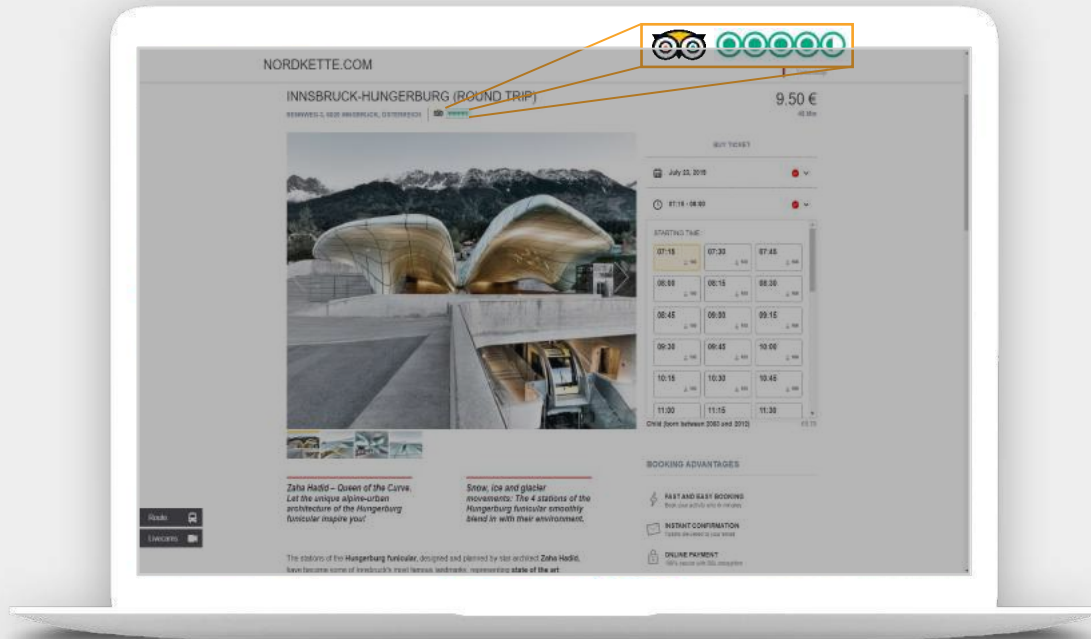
NORDKETTE.COM

INNSBRUCK-HUNGERBURG (ROUND TRIP)

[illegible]

9.50 €

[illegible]

BUY TICKET

July 23, 2019

07:15 - 08:00

STARTING TIME

| 07:15 | 07:30 | 07:45 |
|---|---|---|
| 08:00 | 08:15 | 08:30 |
| 08:45 | 09:00 | 09:15 |
| 09:30 | 09:45 | 10:00 |
| 10:15 | 10:30 | 10:45 |
| 11:00 | 11:15 | 11:30 |

Child (born between 2003 and 2012)

Zaha Hadid – Queen of the Curve. Let the unique alpine-urban architecture of the Hungerburg funicular inspire you!

Snow, ice and glacier movements: The 4 stations of the Hungerburg funicular smoothly blend in with their environment.

BOOKING ADVANTAGES

FAST AND EASY BOOKING

INSTANT CONFIRMATION

ONLINE PAYMENT

Radio

Livecams

The stations of the Hungerburg funicular, designed and planned by star architect Zaha Hadid, have become some of Innsbruck's most famous landmarks, representing state of the art